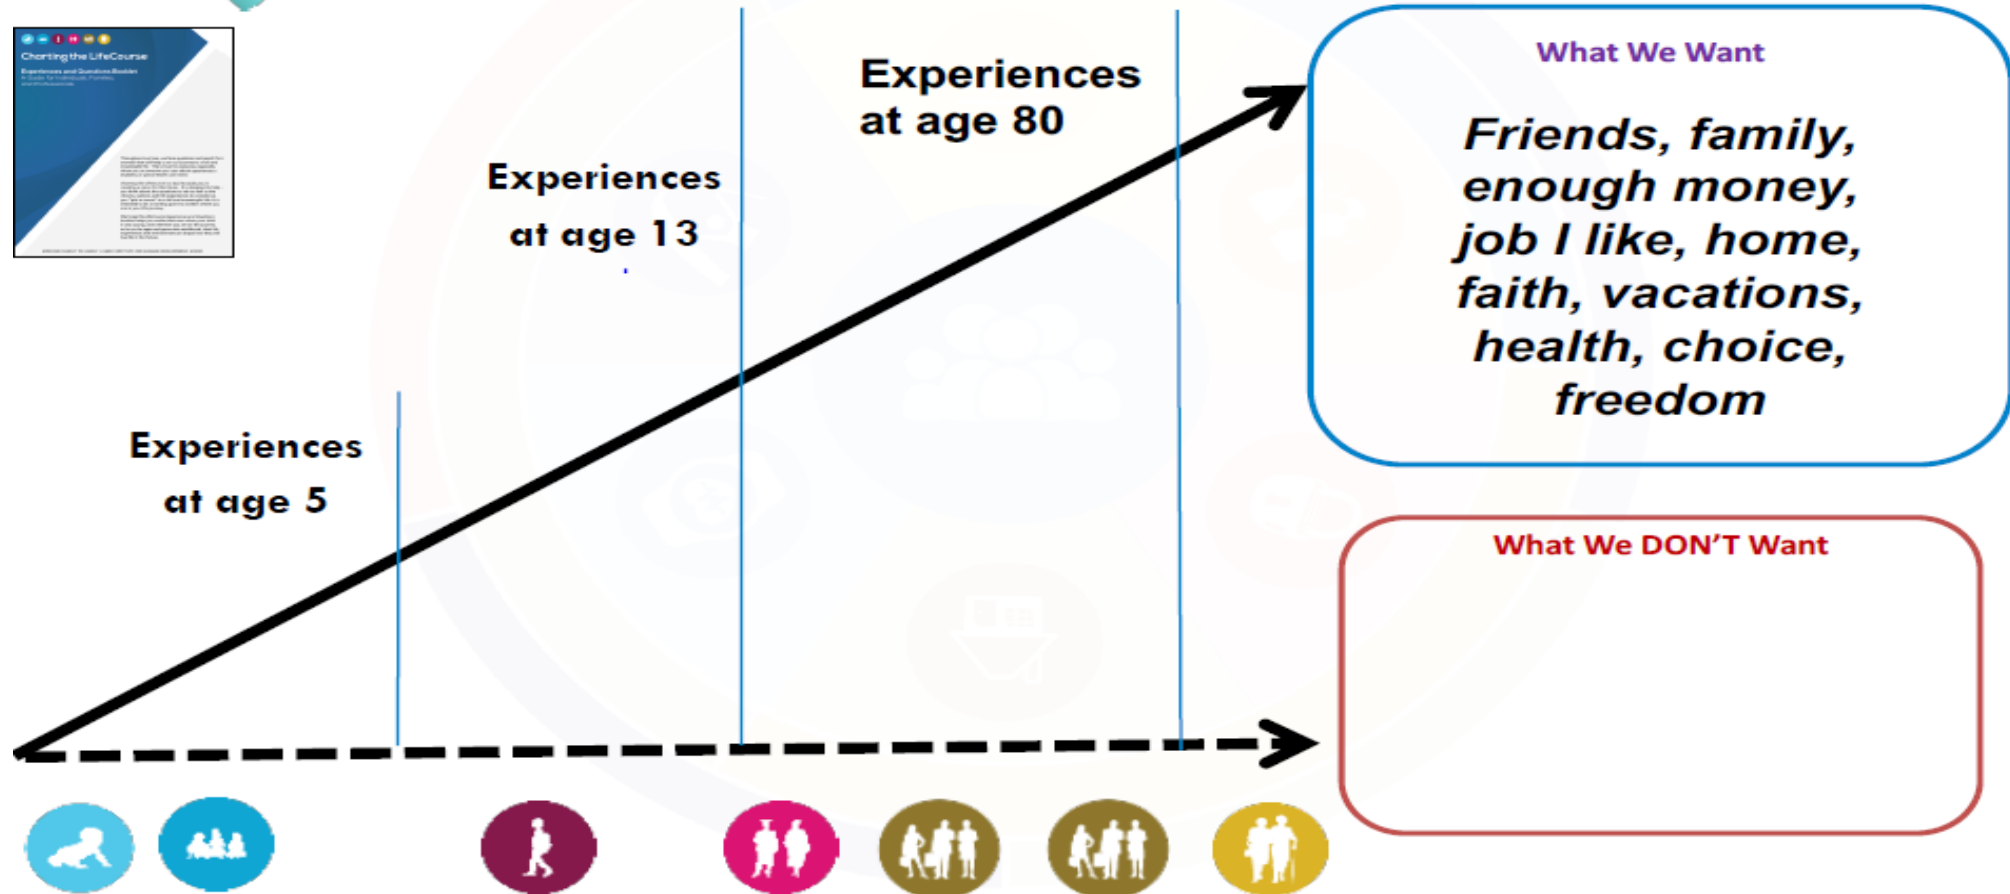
Charting the LifeCourse
Experiences and Questions Booklet
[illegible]

Experiences at age 80

Experiences at age 13

Experiences at age 5

What We Want

Friends, family, enough money, job I like, home, faith, vacations, health, choice, freedom

What We DON'T Want